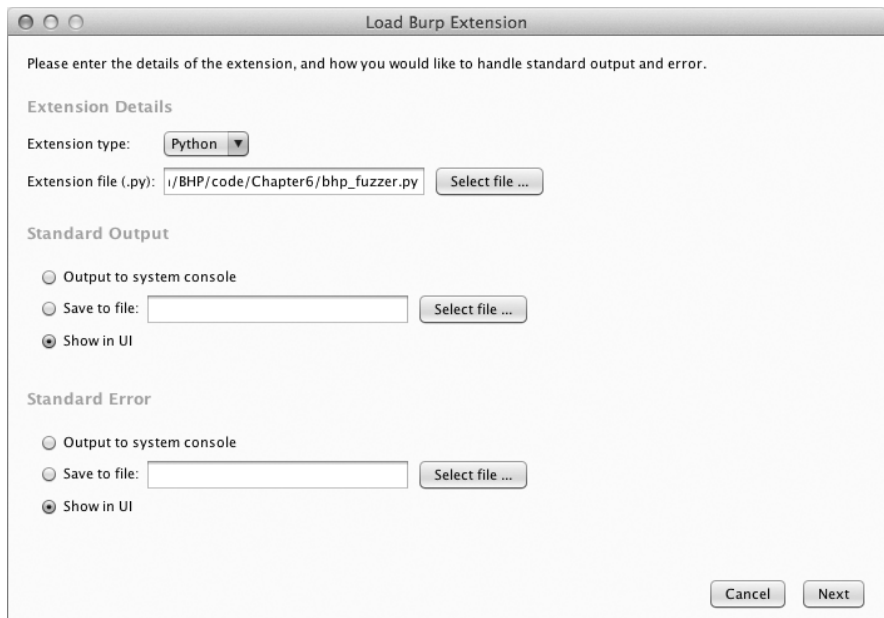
Load Burp Extension

Please enter the details of the extension, and how you would like to handle standard output and error.

Extension Details

Extension type: Python

Extension file (.py): ı/BHP/code/Chapter6/bhp_fuzzer.py Select file ...

Standard Output

Output to system console

Save to file: Select file ...

Show in UI

Standard Error

Output to system console

Save to file: Select file ...

Show in UI

Cancel Next